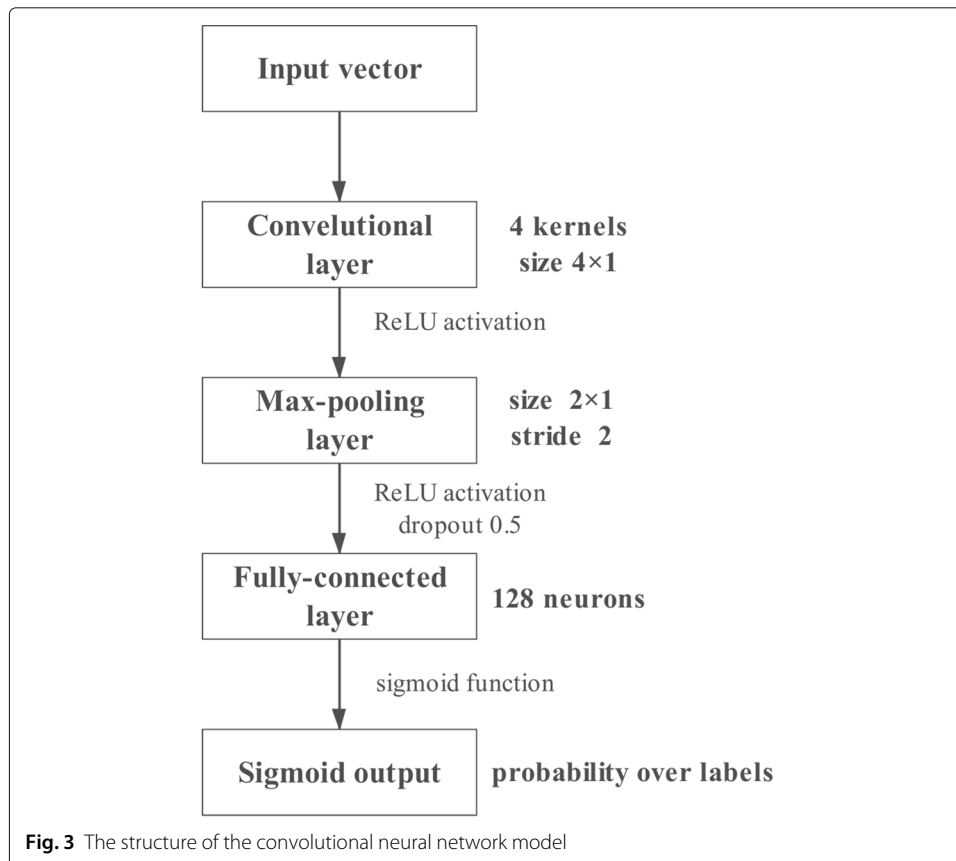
Input vector

Convelutional layer

4 kernels
size 4×1

ReLU activation

Max-pooling layer

size 2×1
stride 2

ReLU activation
dropout 0.5

Fully-connected layer

128 neurons

sigmoid function

Sigmoid output

probability over labels

**Fig. 3** The structure of the convolutional neural network model